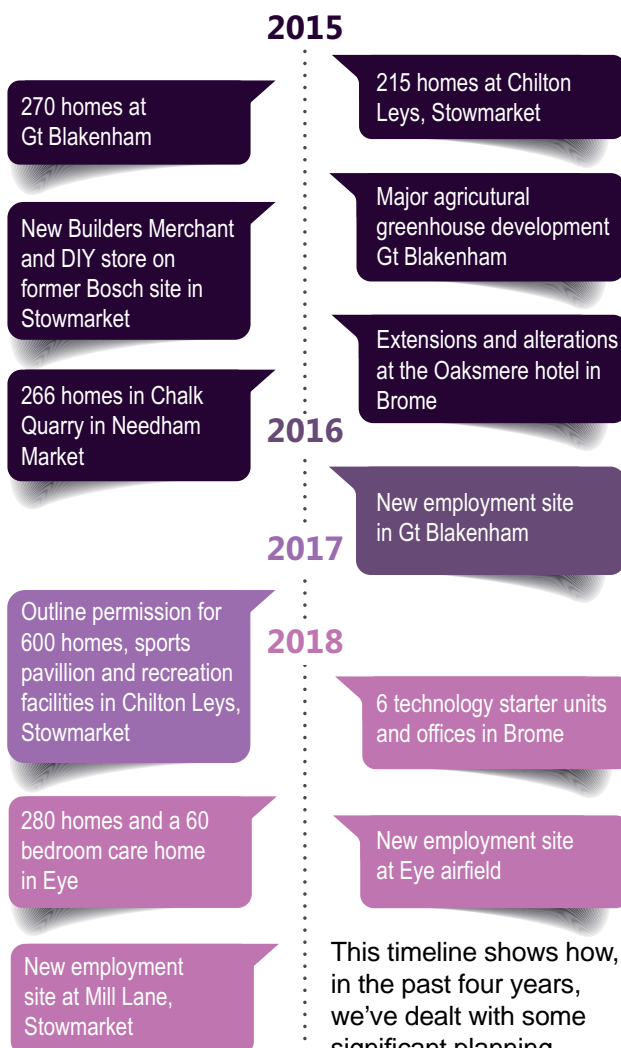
2015

270 homes at Gt Blakenham

215 homes at Chilton Leys, Stowmarket

Major agricutural greenhouse development Gt Blakenham

New Builders Merchant and DIY store on former Bosch site in Stowmarket

Extensions and alterations at the Oaksmere hotel in Brome

266 homes in Chalk Quarry in Needham Market

2016

New employment site in Gt Blakenham

2017

Outline permission for 600 homes, sports pavillion and recreation facilities in Chilton Leys, Stowmarket

2018

6 technology starter units and offices in Brome

280 homes and a 60 bedroom care home in Eye

New employment site at Eye airfield

New employment site at Mill Lane, Stowmarket

This timeline shows how, in the past four years, we've dealt with some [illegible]